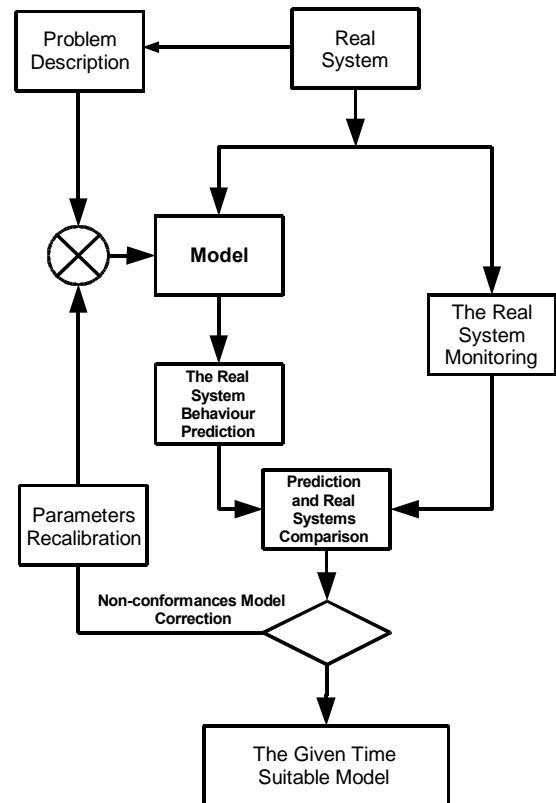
Problem Description

Real System

Model

The Real System Monitoring

The Real System Behaviour Prediction

Prediction and Real Systems Comparison

Parameters Recalibration

Non-conformances Model Correction

The Given Time Suitable Model